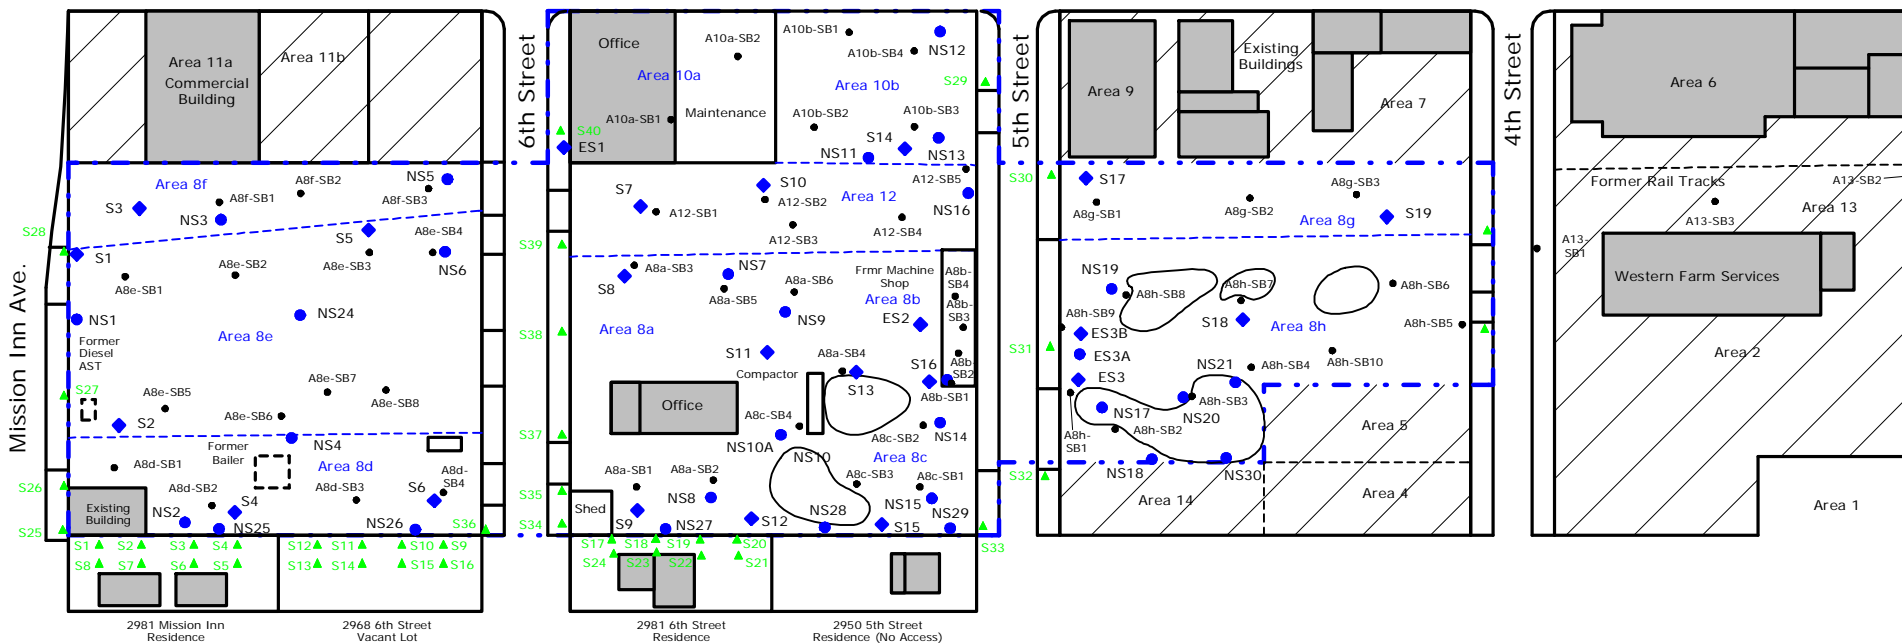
Area 11a
Commercial
Building
Area 11b
6th Street
Office
Area 10a
A10a-SB2
A10b-SB1
A10b-SB4
NS12
Area 10b
S29
Maintenance
A10a-SB1
S40
ES1
A10b-SB2
A10b-SB3
S14
NS11
NS13
5th Street
Existing
Buildings
Area 9
Area 7
4th Street
Area 6
Area 8f
A8f-SB2
NS5
A8f-SB1
A8f-SB3
S3
NS3
S28
S5
A8e-SB4
S1
A8e-SB2
A8e-SB3
NS6
A8e-SB1
NS1
NS24
Former
Diesel
AST
Area 8e
Mission Inn Ave.
S27
A8e-SB5
A8e-SB7
A8e-SB8
S2
A8e-SB6
NS4
Former
Bailer
A8d-SB1
Area 8d
A8d-SB4
S26
A8d-SB2
A8d-SB3
S6
S4
Existing
Building
NS2
NS25
NS26
S36
S25
S1
S2
S3
S4
S8
S7
S6
S5
S12
S11
S10
S9
S13
S14
S15
S16
2981 Mission Inn
Residence
2968 6th Street
Vacant Lot
S7
S10
A12-SB1
A12-SB2
Area 12
A12-SB5
NS16
S39
A12-SB3
A12-SB4
A8a-SB3
NS7
S8
A8a-SB5
A8a-SB6
Frmr Machine
Shop
Area 8b
A8b-SB4
A8b-SB3
S38
Area 8a
NS9
ES2
S11
A8a-SB4
S16
A8b-SB2
Compactor
S13
A8b-SB1
Office
A8c-SB4
A8c-SB2
NS14
S37
NS10A
NS10
Area 8c
A8a-SB1
A8a-SB2
A8c-SB3
A8c-SB1
S35
NS8
NS15
Shed
NS28
NS29
S34
S9
NS27
S12
S15
S17
S18
S19
S20
S24
S23
S22
S21
2981 6th Street
Residence
2950 5th Street
Residence (No Access)
S33
S30
S17
A8g-SB3
A8g-SB1
A8g-SB2
Area 8g
S19
NS19
A8h-SB8
A8h-SB7
A8h-SB6
A8h-SB9
S18
Area 8h
A8h-SB5
ES3B
S31
ES3A
NS21
A8h-SB4
A8h-SB10
ES3
A8h-SB3
NS17
NS20
A8h-SB2
A8h-SB1
Area 5
S32
NS18
NS30
Area 14
Area 4
Former Rail Tracks
A13-SB2
Area 13
A13-SB3
A13-SB1
Western Farm Services
Area 2
Area 1